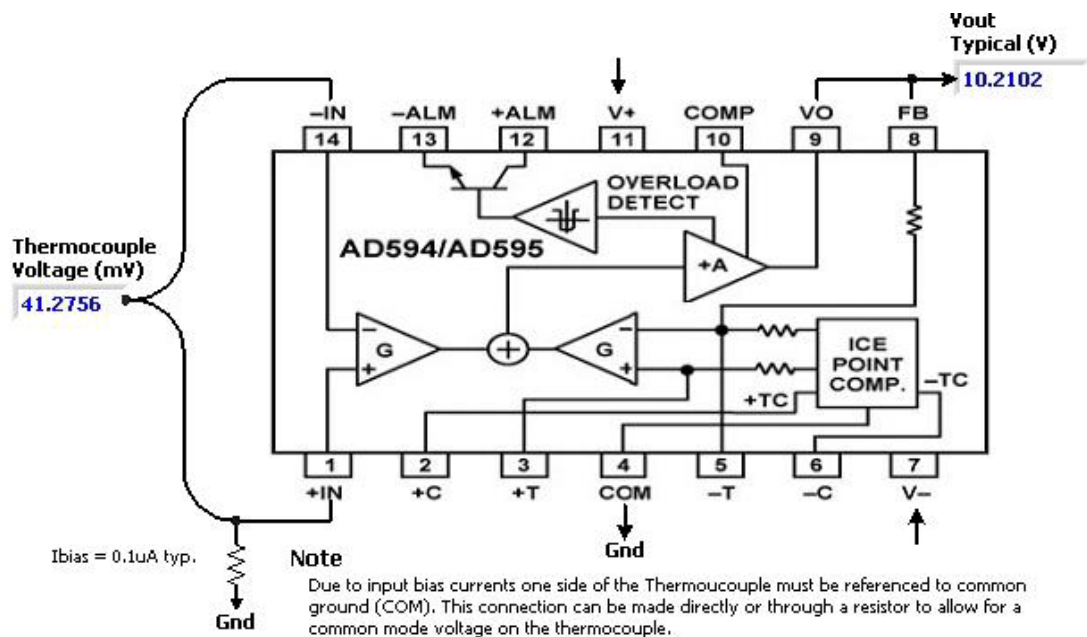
Vout Typical (V)

10.2102

–IN –ALM +ALM V+ COMP VO FB

14 13 12 11 10 9 8

OVERLOAD DETECT

AD594/AD595

+A

Thermocouple Voltage (mV)

41.2756

G

G

ICE POINT COMP.

+TC

–TC

1 2 3 4 5 6 7

+IN +C +T COM –T –C V–

Gnd

Ibias = 0.1uA typ.

Gnd

Note

Due to input bias currents one side of the Thermoucouple must be referenced to common ground (COM). This connection can be made directly or through a resistor to allow for a common mode voltage on the thermocouple.